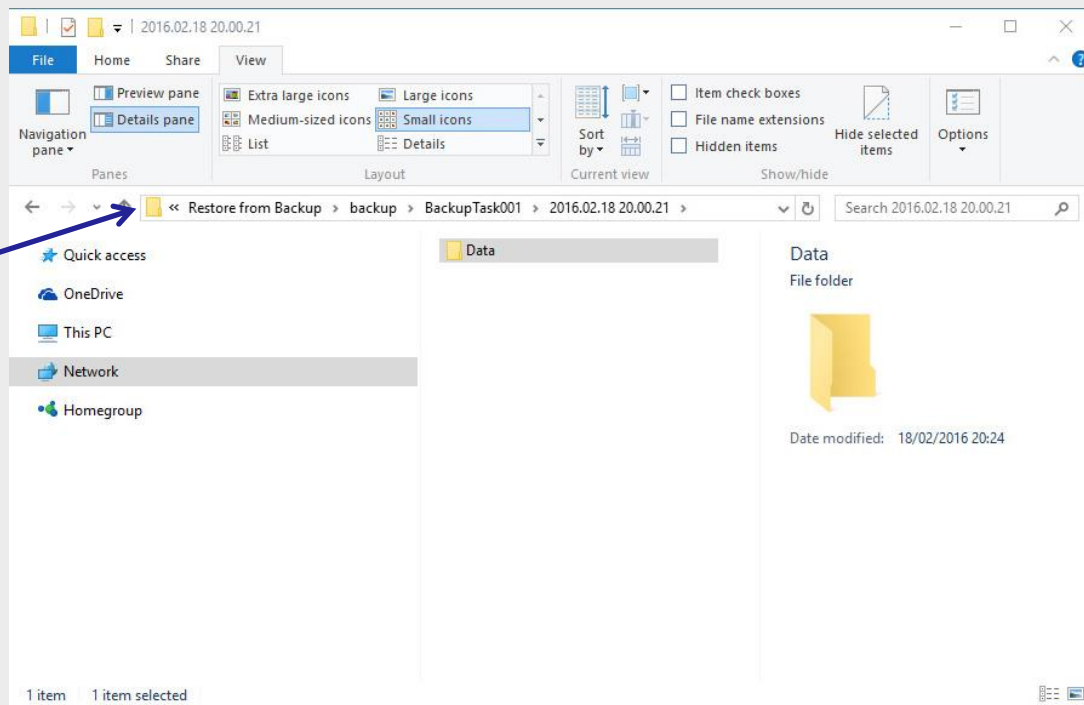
2016.02.18 20.00.21

File Home Share View

Navigation pane
Preview pane
Details pane
Panes

Extra large icons
Large icons
Medium-sized icons
Small icons
List
Details
Layout

Sort by
Current view

Item check boxes
File name extensions
Hidden items
Hide selected items
Show/hide

Options

« Restore from Backup › backup › BackupTask001 › 2016.02.18 20.00.21 ›

Search 2016.02.18 20.00.21

Quick access
OneDrive
This PC
Network
Homegroup

Data

Data
File folder

Date modified: 18/02/2016 20:24

1 item 1 item selected